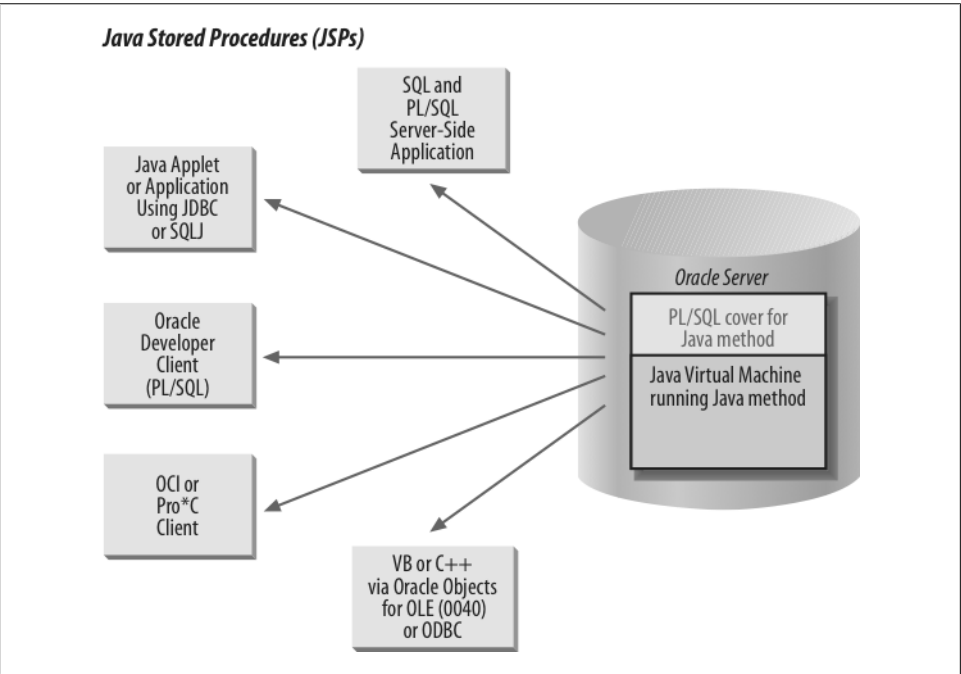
Java Stored Procedures (JSPs)

SQL and PL/SQL Server-Side Application

Java Applet or Application Using JDBC or SQLJ

Oracle Server

PL/SQL cover for Java method

Java Virtual Machine running Java method

Oracle Developer Client (PL/SQL)

OCI or Pro*C Client

VB or C++ via Oracle Objects for OLE (0040) or ODBC